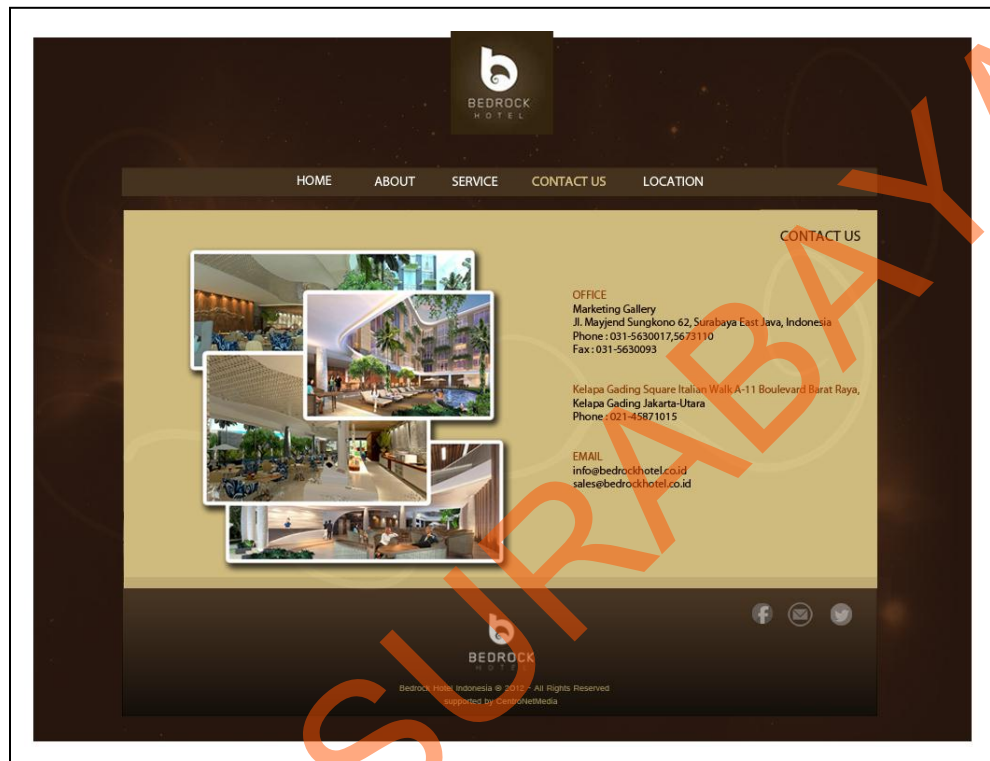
BEDROCK
HOTEL

HOME ABOUT SERVICE CONTACT US LOCATION

CONTACT US

OFFICE
Marketing Gallery
Jl. Mayjend Sungkono 62, Surabaya East Java, Indonesia
Phone : 031-5630017,5673110
Fax : 031-5630093

Kelapa Gading Square Italian Walk A-11 Boulevard Barat Raya,
Kelapa Gading Jakarta-Utara
Phone : 021-45871015

EMAIL
info@bedrockhotel.co.id
sales@bedrockhotel.co.id

BEDROCK
HOTEL

Bedrock Hotel Indonesia © 2012 - All Rights Reserved
supported by CentroNetMedia

SURABAYA